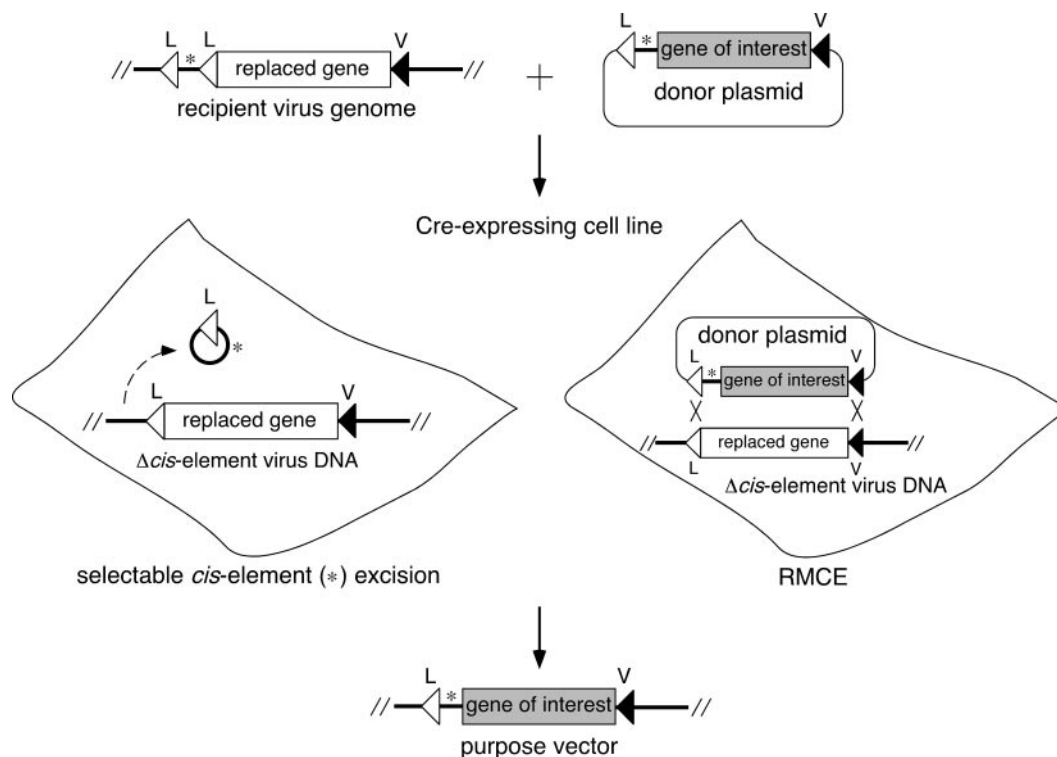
L L V
// * replaced gene //
recipient virus genome

+

L V
* gene of interest
donor plasmid

Cre-expressing cell line

L
*

L V
// replaced gene //
$\Delta$*cis*-element virus DNA

donor plasmid
L V
* gene of interest

// replaced gene //
L V
$\Delta$*cis*-element virus DNA

selectable *cis*-element (*) excision

RMCE

L V
// * gene of interest //
purpose vector